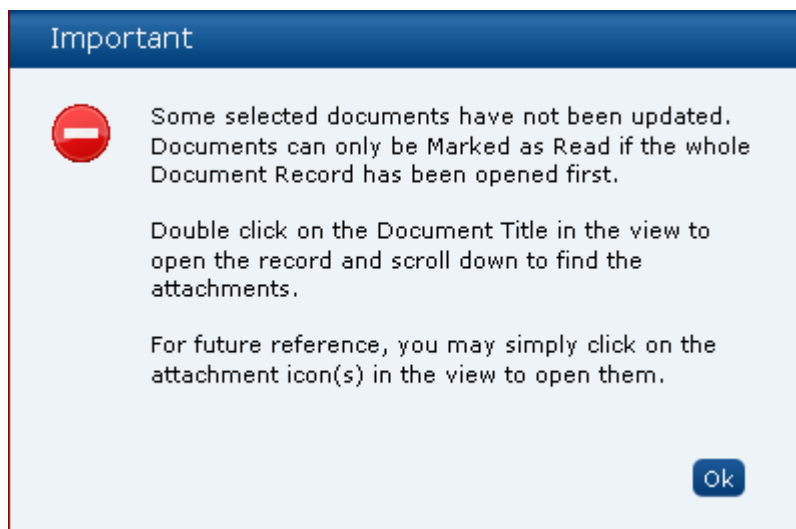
Important

Some selected documents have not been updated. Documents can only be Marked as Read if the whole Document Record has been opened first.

Double click on the Document Title in the view to open the record and scroll down to find the attachments.

For future reference, you may simply click on the attachment icon(s) in the view to open them.

Ok